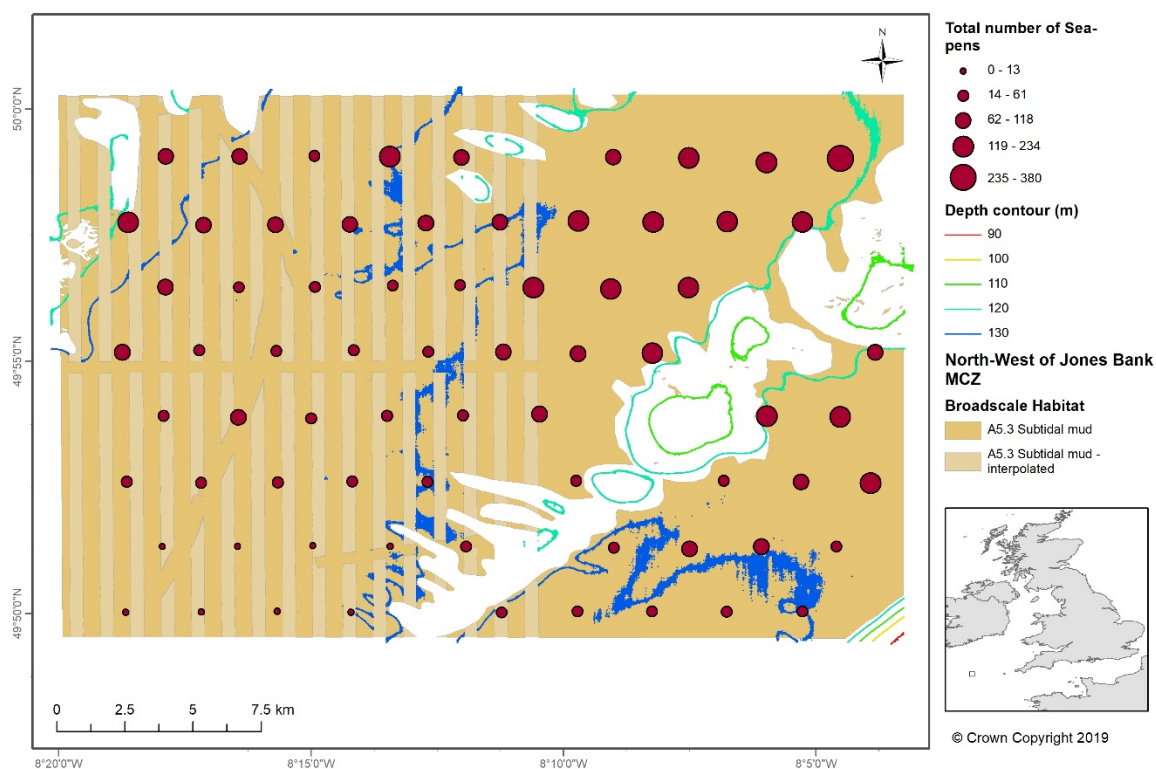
N

50°0'0"N

49°55'0"N

49°50'0"N

0 2.5 5 7.5 km

8°20'0"W 8°15'0"W 8°10'0"W 8°5'0"W

Total number of Sea-pens

0 - 13

14 - 61

62 - 118

119 - 234

235 - 380

Depth contour (m)

90

100

110

120

130

North-West of Jones Bank MCZ

Broadscale Habitat

A5.3 Subtidal mud

A5.3 Subtidal mud - interpolated

© Crown Copyright 2019